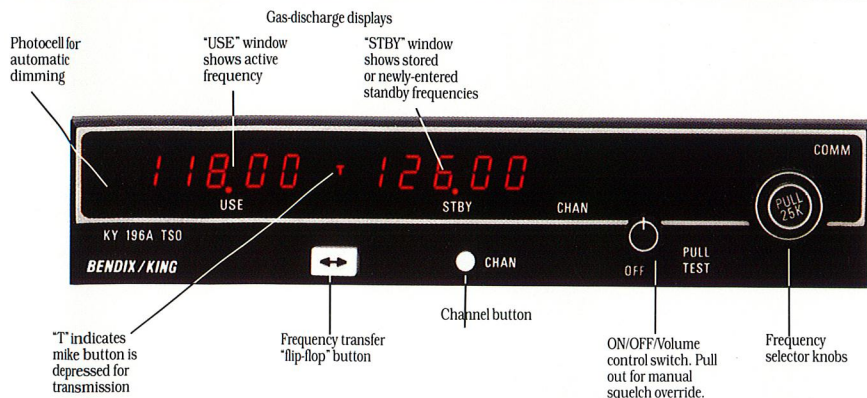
Gas-discharge displays

Photocell for automatic dimming

"USE" window shows active frequency

"STBY" window shows stored or newly-entered standby frequencies

118.00 T 126.00

USE

STBY

CHAN

COMM

PULL 25K

KY 196A TSO

BENDIX/KING

CHAN

OFF

PULL TEST

"T" indicates mike button is depressed for transmission

Frequency transfer "flip-flop" button

Channel button

ON/OFF/Volume control switch. Pull out for manual squelch override.

Frequency selector knobs